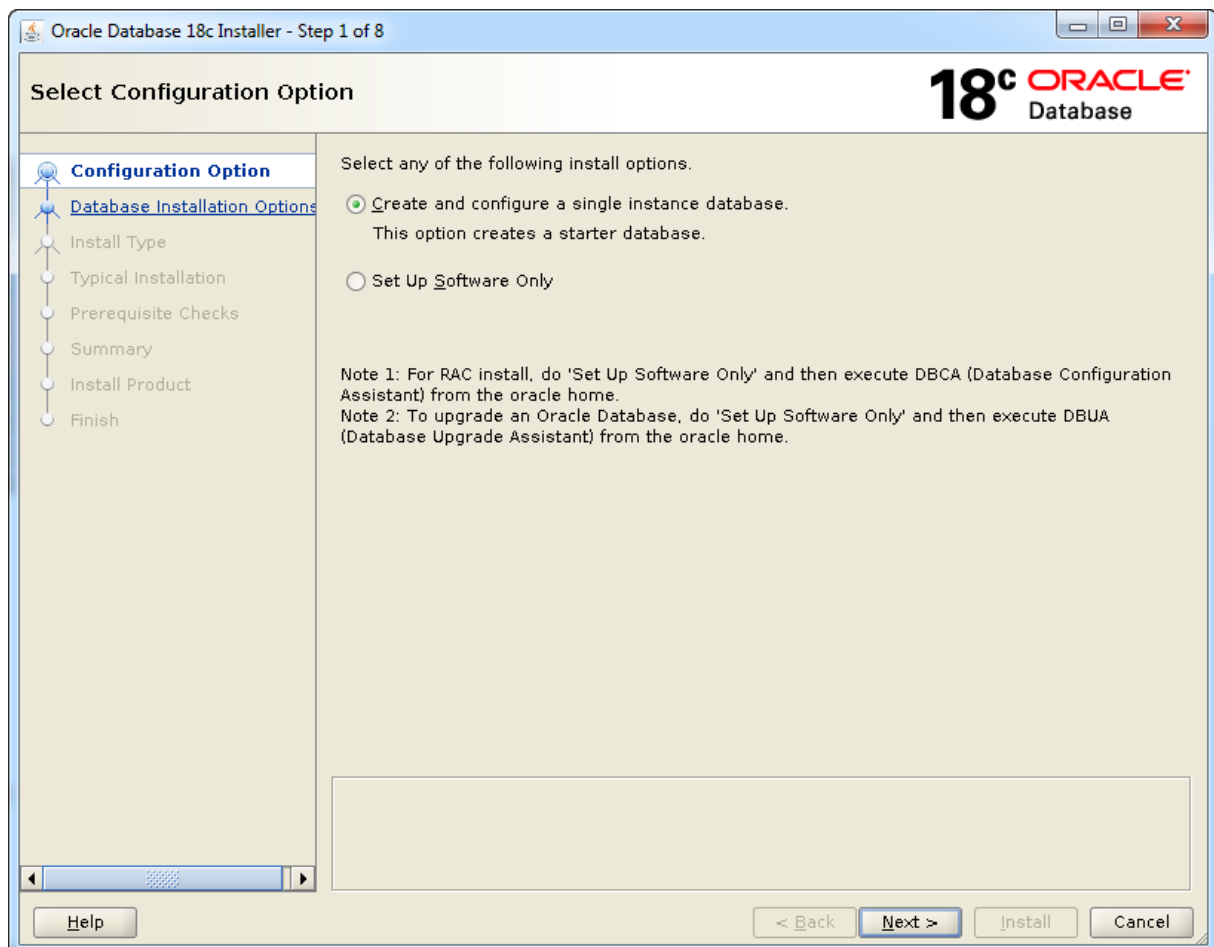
Oracle Database 18c Installer - Step 1 of 8

Select Configuration Option

$18^c$ ORACLE Database

Configuration Option
Database Installation Options
Install Type
Typical Installation
Prerequisite Checks
Summary
Install Product
Finish

Select any of the following install options.

Create and configure a single instance database.
This option creates a starter database.

Set Up Software Only

Note 1: For RAC install, do 'Set Up Software Only' and then execute DBCA (Database Configuration Assistant) from the oracle home.
Note 2: To upgrade an Oracle Database, do 'Set Up Software Only' and then execute DBUA (Database Upgrade Assistant) from the oracle home.

Help

< Back

Next >

Install

Cancel